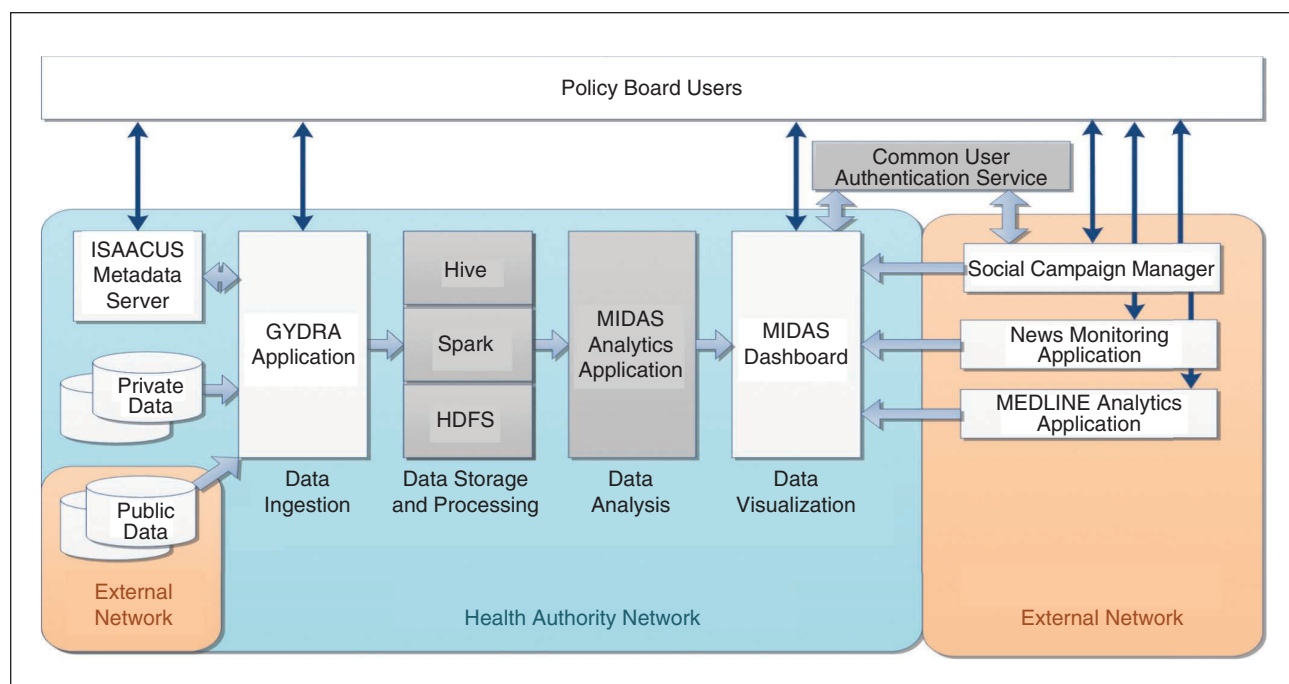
Policy Board Users

Common User Authentication Service

ISAACUS Metadata Server

GYDRA Application

Hive

Spark

HDFS

MIDAS Analytics Application

MIDAS Dashboard

Social Campaign Manager

News Monitoring Application

MEDLINE Analytics Application

Private Data

Public Data

Data Ingestion

Data Storage and Processing

Data Analysis

Data Visualization

External Network

Health Authority Network

External Network